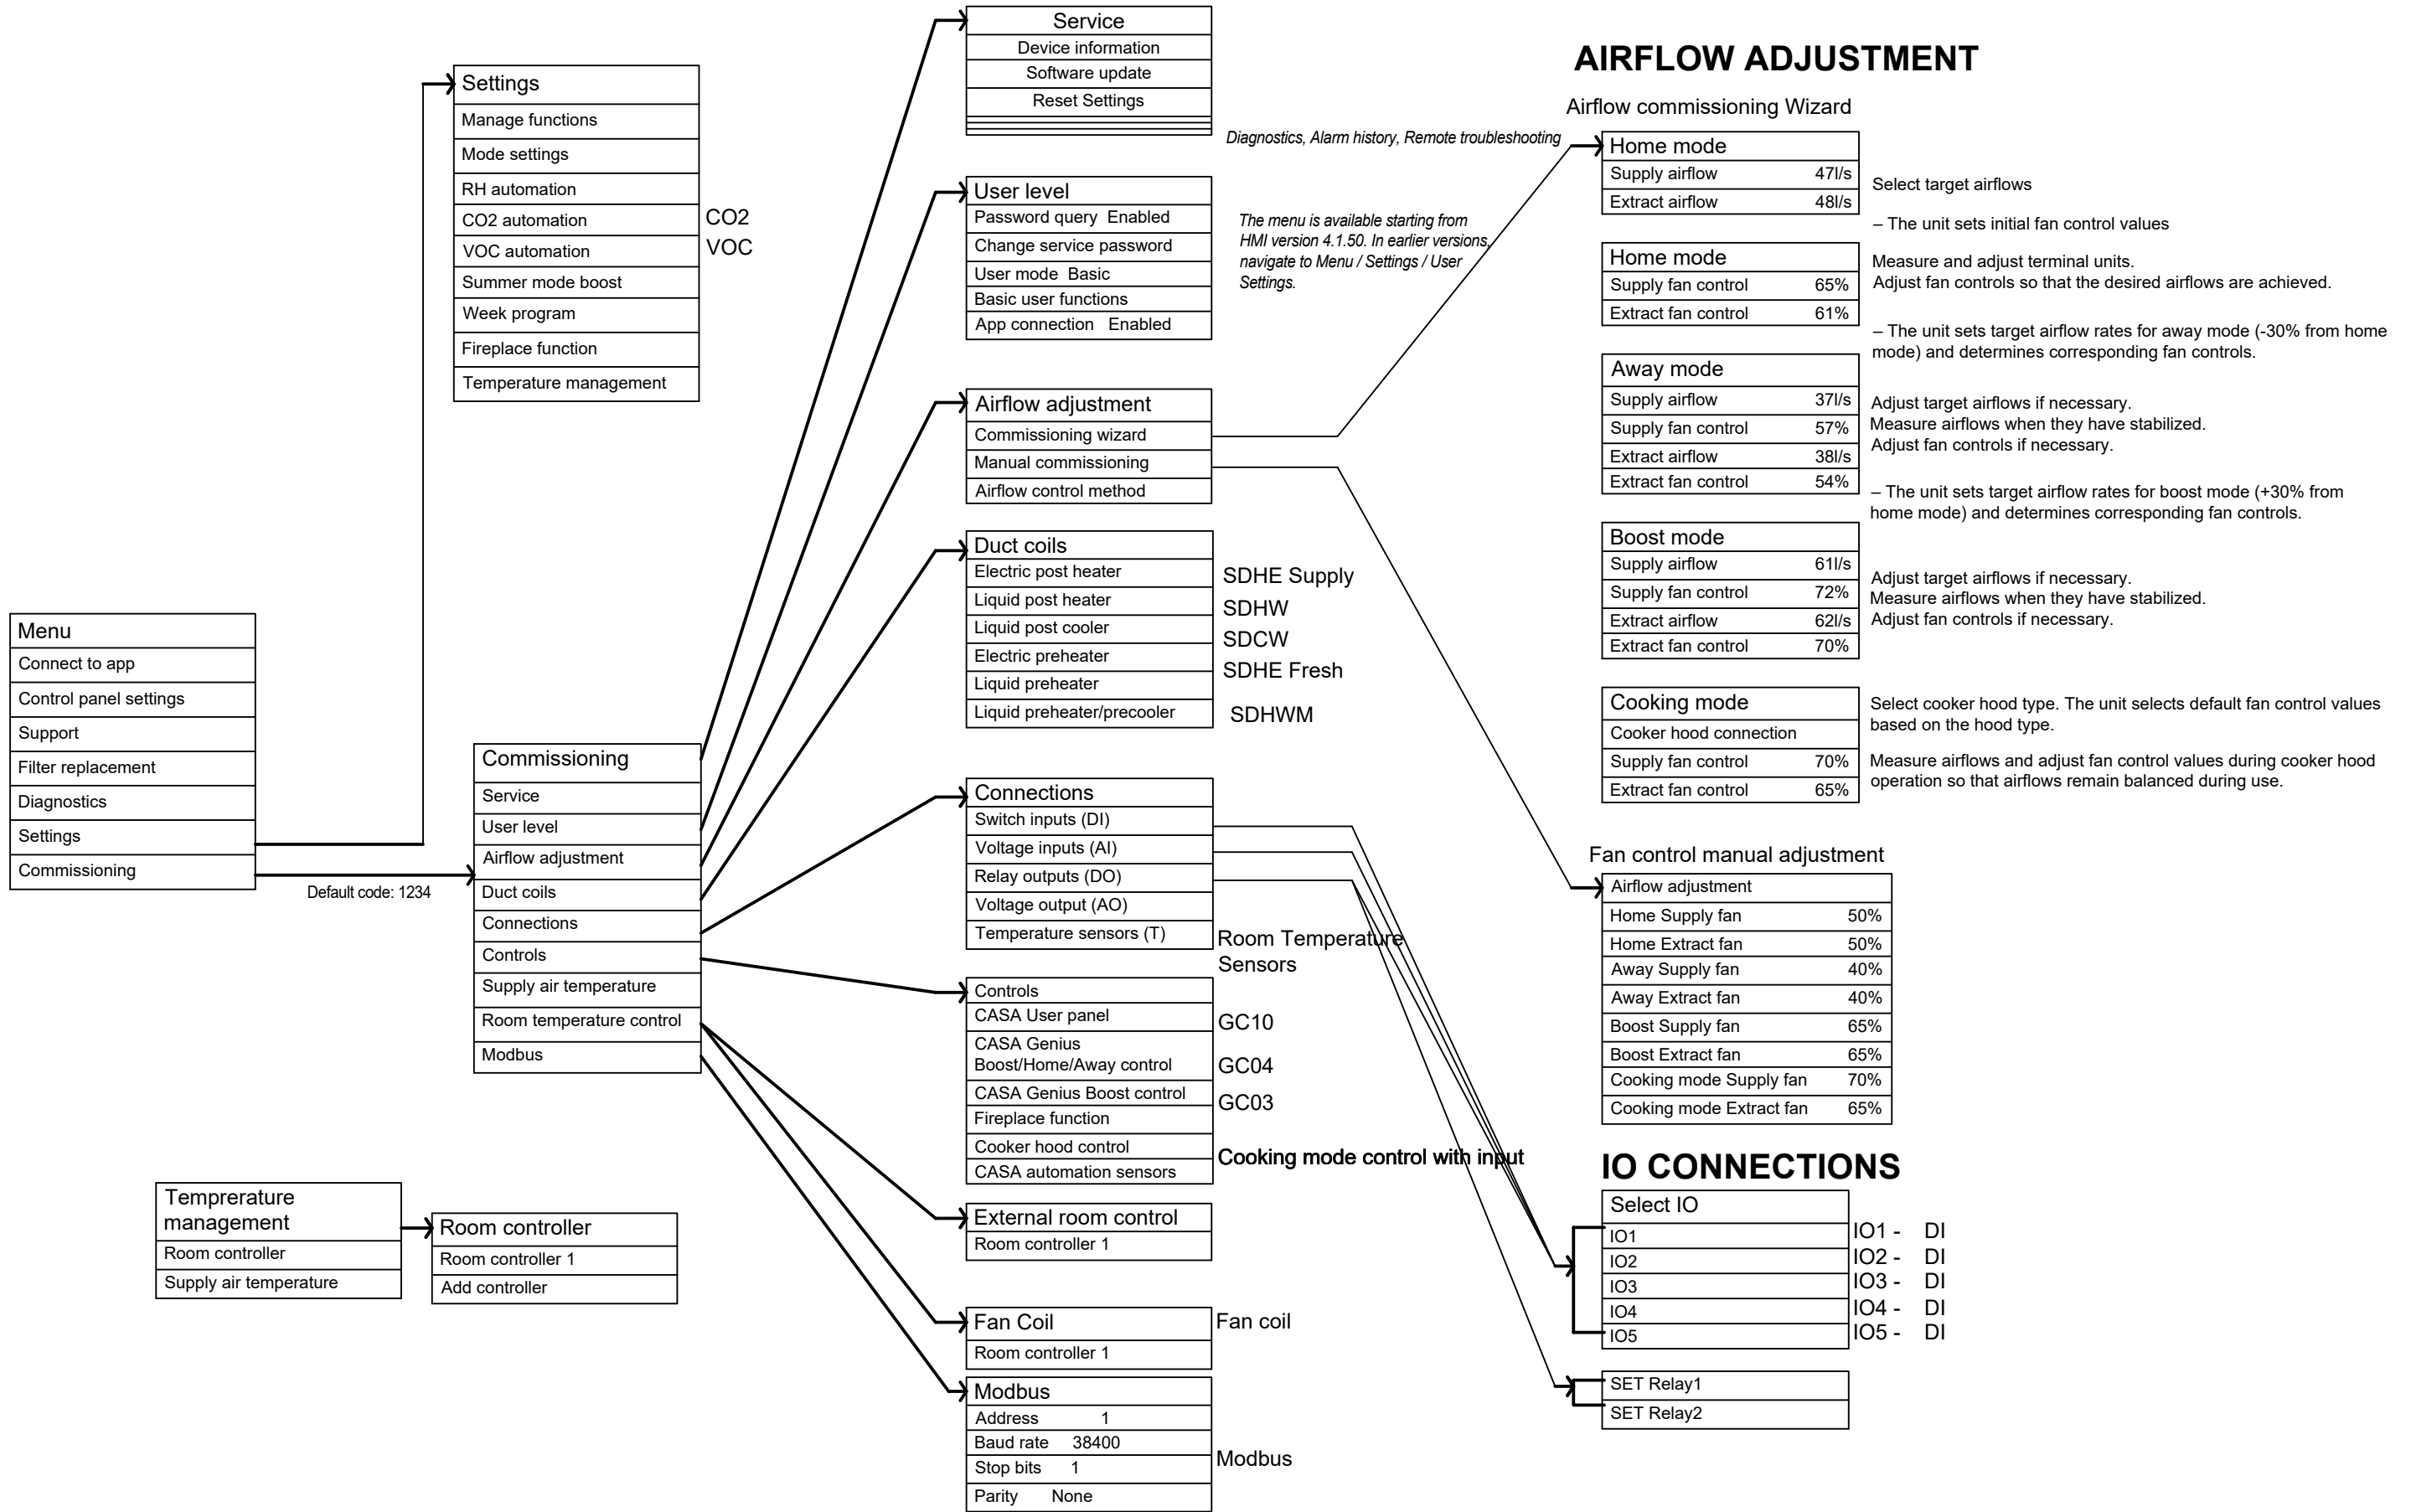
Menu
Connect to app
Control panel settings
Support
Filter replacement
Diagnostics
Settings
Commissioning

Default code: 1234

Settings
Manage functions
Mode settings
RH automation
CO2 automation
VOC automation
Summer mode boost
Week program
Fireplace function
Temperature management

CO2
VOC

Commissioning
Service
User level
Airflow adjustment
Duct coils
Connections
Controls
Supply air temperature
Room temperature control
Modbus

Temprerature management
Room controller
Supply air temperature

Room controller
Room controller 1
Add controller

Service
Device information
Software update
Reset Settings

Diagnostics, Alarm history, Remote troubleshooting

User level
Password query Enabled
Change service password
User mode Basic
Basic user functions
App connection Enabled

The menu is available starting from HMI version 4.1.50. In earlier versions, navigate to Menu / Settings / User Settings.

Airflow adjustment
Commissioning wizard
Manual commissioning
Airflow control method

Duct coils
Electric post heater
Liquid post heater
Liquid post cooler
Electric preheater
Liquid preheater
Liquid preheater/precooler

SDHE Supply
SDHW
SDCW
SDHE Fresh
SDHWM

Connections
Switch inputs (DI)
Voltage inputs (AI)
Relay outputs (DO)
Voltage output (AO)
Temperature sensors (T)

Room Temperature Sensors

Controls
CASA User panel
CASA Genius Boost/Home/Away control
CASA Genius Boost control
Fireplace function
Cooker hood control
CASA automation sensors

GC10
GC04
GC03
Cooking mode control with input

External room control
Room controller 1

Fan Coil
Room controller 1

Fan coil

Modbus
Address 1
Baud rate 38400
Stop bits 1
Parity None

Modbus

AIRFLOW ADJUSTMENT

Airflow commissioning Wizard

| Home mode | |
|---|---|
| Supply airflow | 47l/s |
| Extract airflow | 48l/s |

Select target airflows

– The unit sets initial fan control values

| Home mode | |
|---|---|
| Supply fan control | 65% |
| Extract fan control | 61% |

Measure and adjust terminal units.
Adjust fan controls so that the desired airflows are achieved.

– The unit sets target airflow rates for away mode (-30% from home mode) and determines corresponding fan controls.

| Away mode | |
|---|---|
| Supply airflow | 37l/s |
| Supply fan control | 57% |
| Extract airflow | 38l/s |
| Extract fan control | 54% |

Adjust target airflows if necessary.
Measure airflows when they have stabilized.
Adjust fan controls if necessary.

– The unit sets target airflow rates for boost mode (+30% from home mode) and determines corresponding fan controls.

| Boost mode | |
|---|---|
| Supply airflow | 61l/s |
| Supply fan control | 72% |
| Extract airflow | 62l/s |
| Extract fan control | 70% |

Adjust target airflows if necessary.
Measure airflows when they have stabilized.
Adjust fan controls if necessary.

| Cooking mode | |
|---|---|
| Cooker hood connection | |
| Supply fan control | 70% |
| Extract fan control | 65% |

Select cooker hood type. The unit selects default fan control values based on the hood type.

Measure airflows and adjust fan control values during cooker hood operation so that airflows remain balanced during use.

Fan control manual adjustment

| Airflow adjustment | |
|---|---|
| Home Supply fan | 50% |
| Home Extract fan | 50% |
| Away Supply fan | 40% |
| Away Extract fan | 40% |
| Boost Supply fan | 65% |
| Boost Extract fan | 65% |
| Cooking mode Supply fan | 70% |
| Cooking mode Extract fan | 65% |

IO CONNECTIONS

Select IO
IO1
IO2
IO3
IO4
IO5

IO1 - DI
IO2 - DI
IO3 - DI
IO4 - DI
IO5 - DI

SET Relay1
SET Relay2